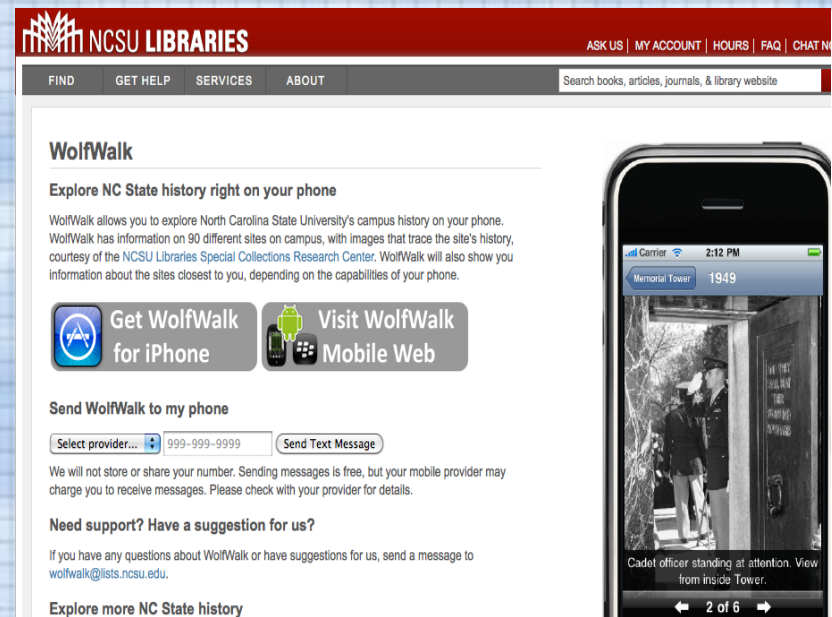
NCSU LIBRARIES

ASK US | MY ACCOUNT | HOURS | FAQ | CHAT N

FIND GET HELP SERVICES ABOUT

Search books, articles, journals, & library website

WolfWalk

Explore NC State history right on your phone

WolfWalk allows you to explore North Carolina State University's campus history on your phone. WolfWalk has information on 90 different sites on campus, with images that trace the site's history, courtesy of the NCSU Libraries Special Collections Research Center. WolfWalk will also show you information about the sites closest to you, depending on the capabilities of your phone.

Get WolfWalk for iPhone

Visit WolfWalk Mobile Web

Send WolfWalk to my phone

Select provider... 999-999-9999 Send Text Message

We will not store or share your number. Sending messages is free, but your mobile provider may charge you to receive messages. Please check with your provider for details.

Need support? Have a suggestion for us?

If you have any questions about WolfWalk or have suggestions for us, send a message to wolfwalk@lists.ncsu.edu.

Explore more NC State history

Carrier 2:12 PM

Memorial Tower 1949

Cadet officer standing at attention. View from inside Tower.

2 of 6